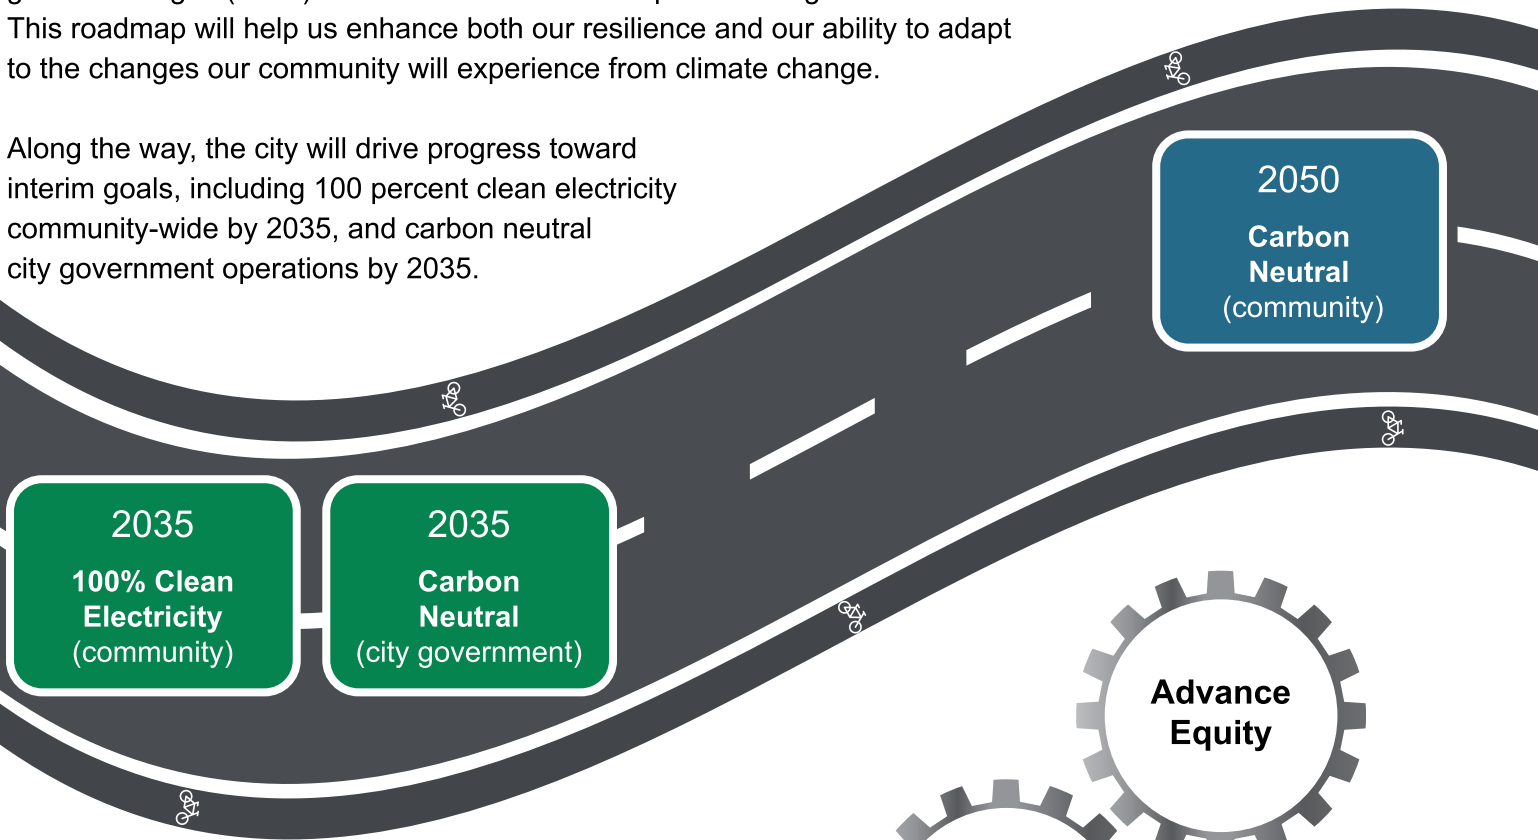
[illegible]
This roadmap will help us enhance both our resilience and our ability to adapt to the changes our community will experience from climate change.

Along the way, the city will drive progress toward interim goals, including 100 percent clean electricity community-wide by 2035, and carbon neutral city government operations by 2035.

2050
Carbon Neutral
(community)

2035
100% Clean Electricity
(community)

2035
Carbon Neutral
(city government)

Advance Equity